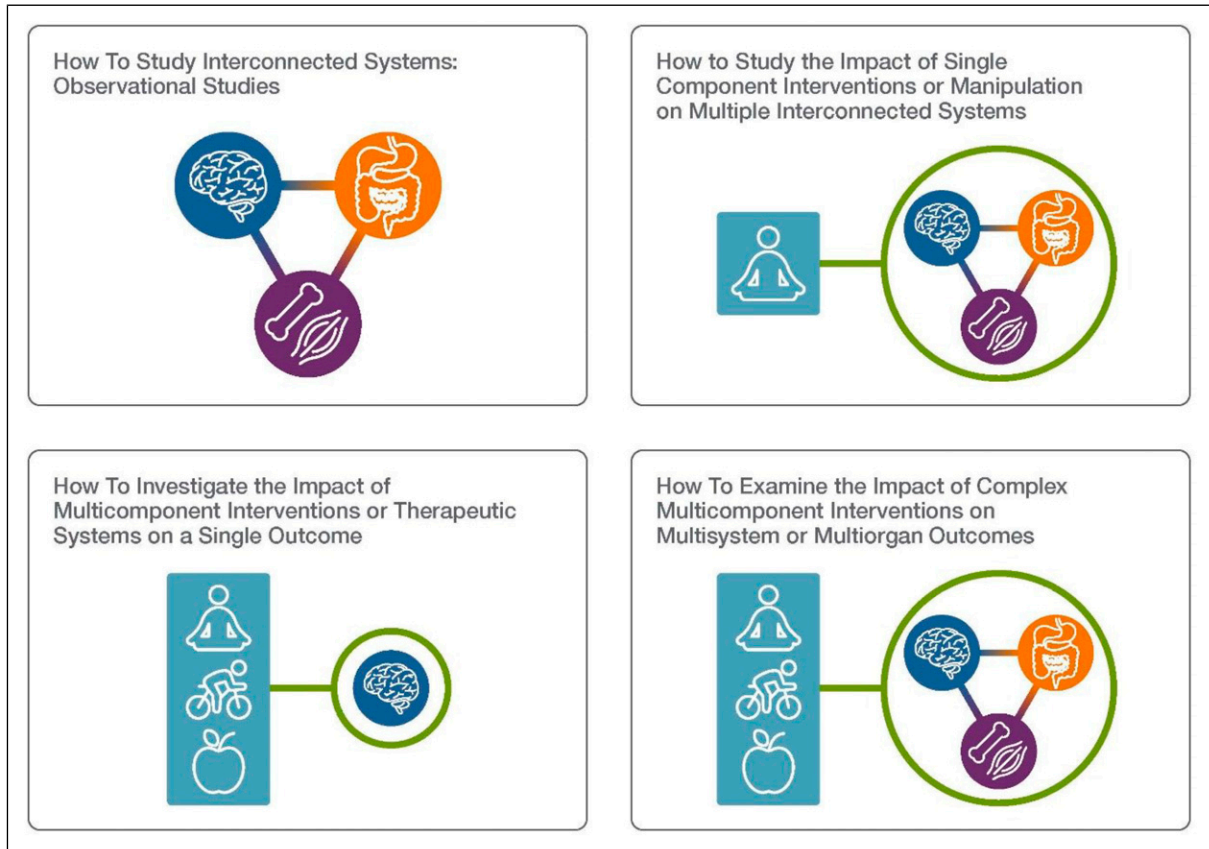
How To Study Interconnected Systems: Observational Studies

How to Study the Impact of Single Component Interventions or Manipulation on Multiple Interconnected Systems

How To Investigate the Impact of Multicomponent Interventions or Therapeutic Systems on a Single Outcome

How To Examine the Impact of Complex Multicomponent Interventions on Multisystem or Multiorgan Outcomes